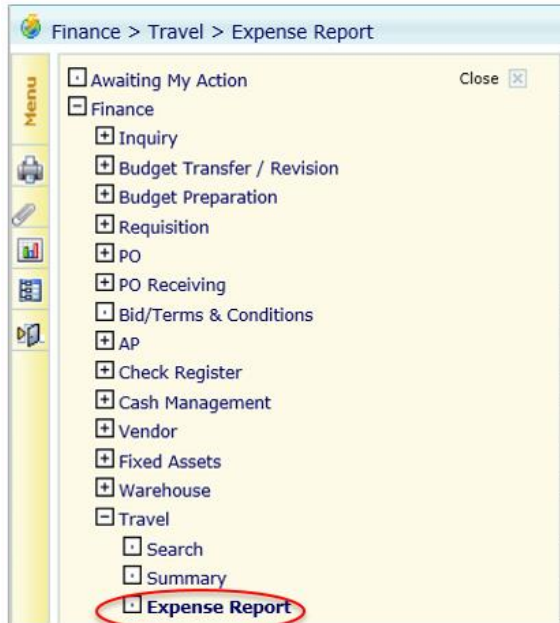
Finance > Travel > Expense Report

Menu

Awaiting My Action

Close

Finance

Inquiry

Budget Transfer / Revision

Budget Preparation

Requisition

PO

PO Receiving

Bid/Terms & Conditions

AP

Check Register

Cash Management

Vendor

Fixed Assets

Warehouse

Travel

Search

Summary

Expense Report